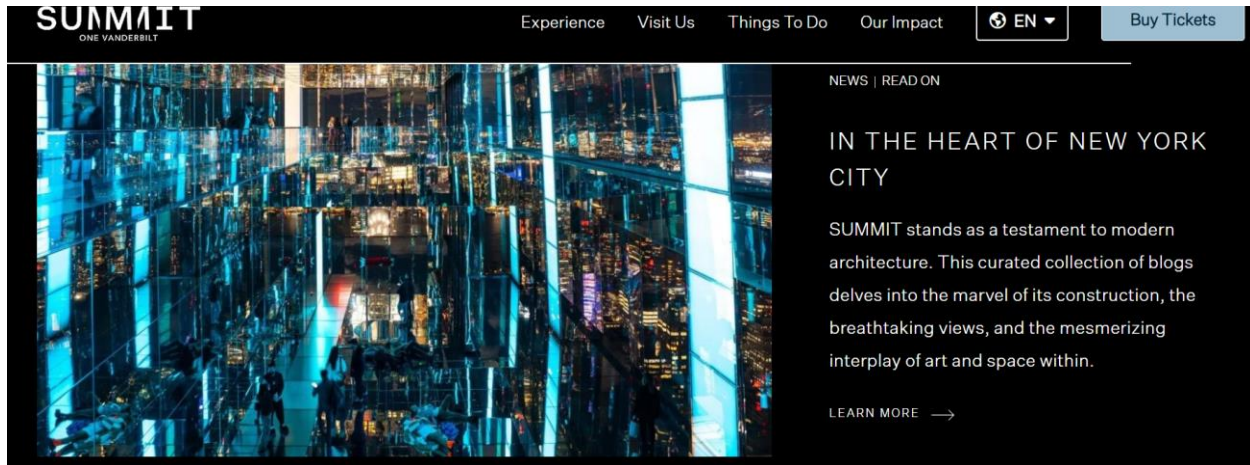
SUMMIT
ONE VANDERBILT

Experience Visit Us Things To Do Our Impact EN Buy Tickets

NEWS | READ ON

IN THE HEART OF NEW YORK CITY

SUMMIT stands as a testament to modern architecture. This curated collection of blogs delves into the marvel of its construction, the breathtaking views, and the mesmerizing interplay of art and space within.

LEARN MORE